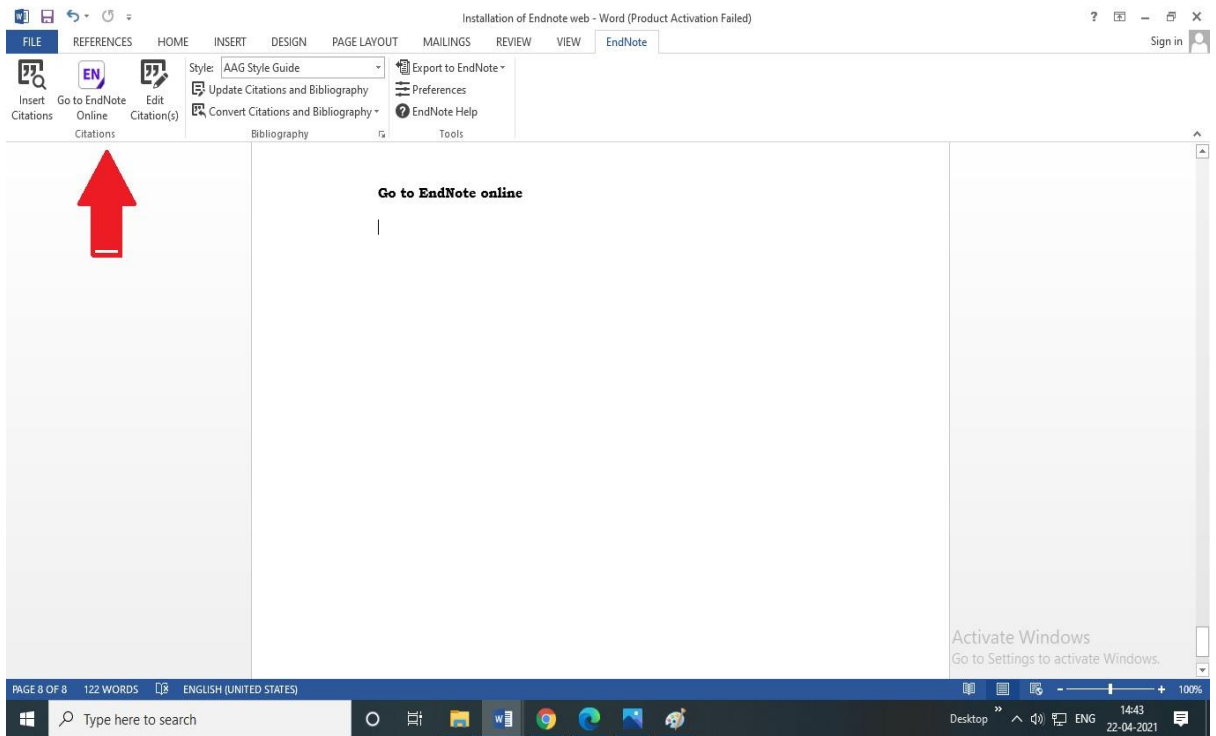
Installation of Endnote web - Word (Product Activation Failed)

? – ✕

FILE REFERENCES HOME INSERT DESIGN PAGE LAYOUT MAILINGS REVIEW VIEW EndNote

Sign in

Insert Citations

EN

Go to EndNote Online

Edit Citation(s)

Citations

Style: AAG Style Guide

Update Citations and Bibliography

Convert Citations and Bibliography

Bibliography

Export to EndNote

Preferences

EndNote Help

Tools

Go to EndNote online

Activate Windows

Go to Settings to activate Windows.

PAGE 8 OF 8 122 WORDS ENGLISH (UNITED STATES)

100%

Type here to search

Desktop ENG 14:43 22-04-2021